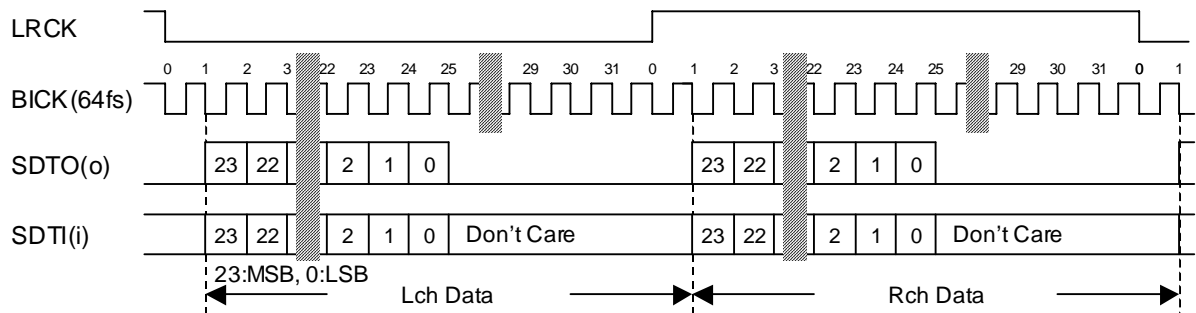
LRCK

0 1 2 3 22 23 24 25 29 30 31 0 1 2 3 22 23 24 25 29 30 31 0 1

BICK(64fs)

SDTO(o) 23 22 2 1 0 23 22 2 1 0

SDTI(i) 23 22 2 1 0 Don't Care 23 22 2 1 0 Don't Care

23:MSB, 0:LSB

Lch Data

Rch Data